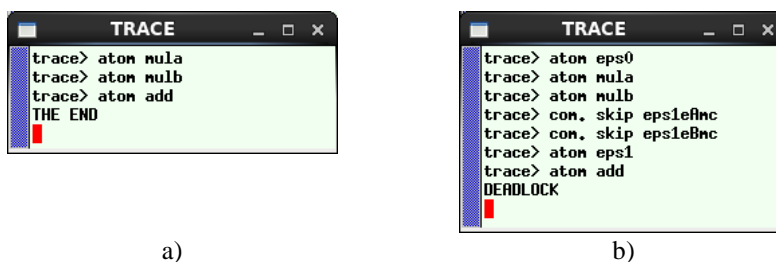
TRACE

trace> atom mula
trace> atom mulb
trace> atom add
THE END

a)

TRACE

trace> atom eps0
trace> atom mula
trace> atom mulb
trace> com. skip eps1eAmc
trace> com. skip eps1eBmc
trace> atom eps1
trace> atom add
DEADLOCK

b)